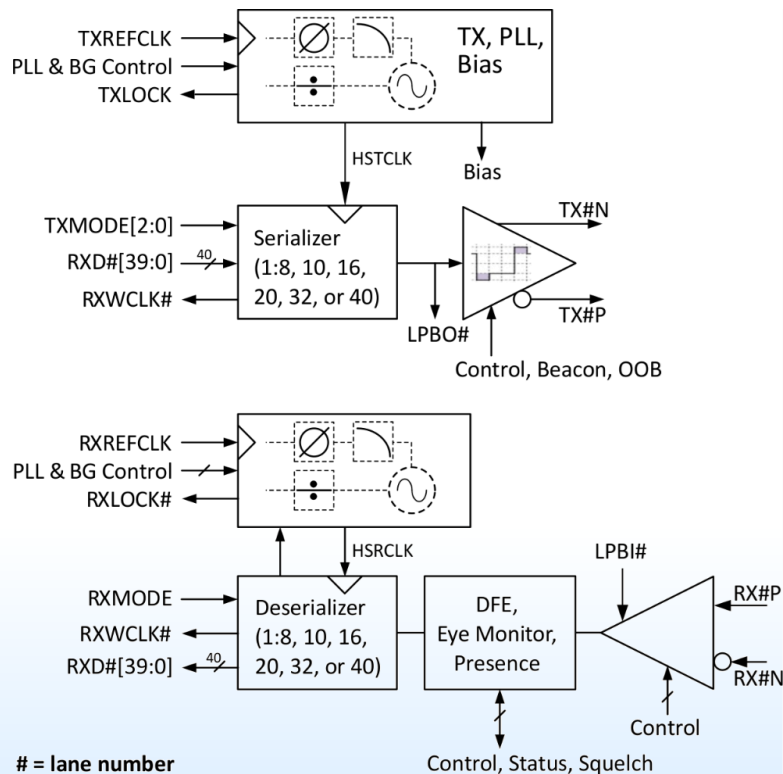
TXREFCLK
PLL & BG Control
TXLOCK
TX, PLL, Bias
HSTCLK
Bias
TXMODE[2:0]
RXD#[39:0]
40
RXWCLK#
Serializer (1:8, 10, 16, 20, 32, or 40)
TX#N
TX#P
LPBO#
Control, Beacon, OOB

RXREFCLK
PLL & BG Control
RXLOCK#
HSRCLK
LPBI#
RXMODE
RXWCLK#
RXD#[39:0]
40
Deserializer (1:8, 10, 16, 20, 32, or 40)
DFE, Eye Monitor, Presence
RX#P
RX#N
Control
# = lane number
Control, Status, Squelch